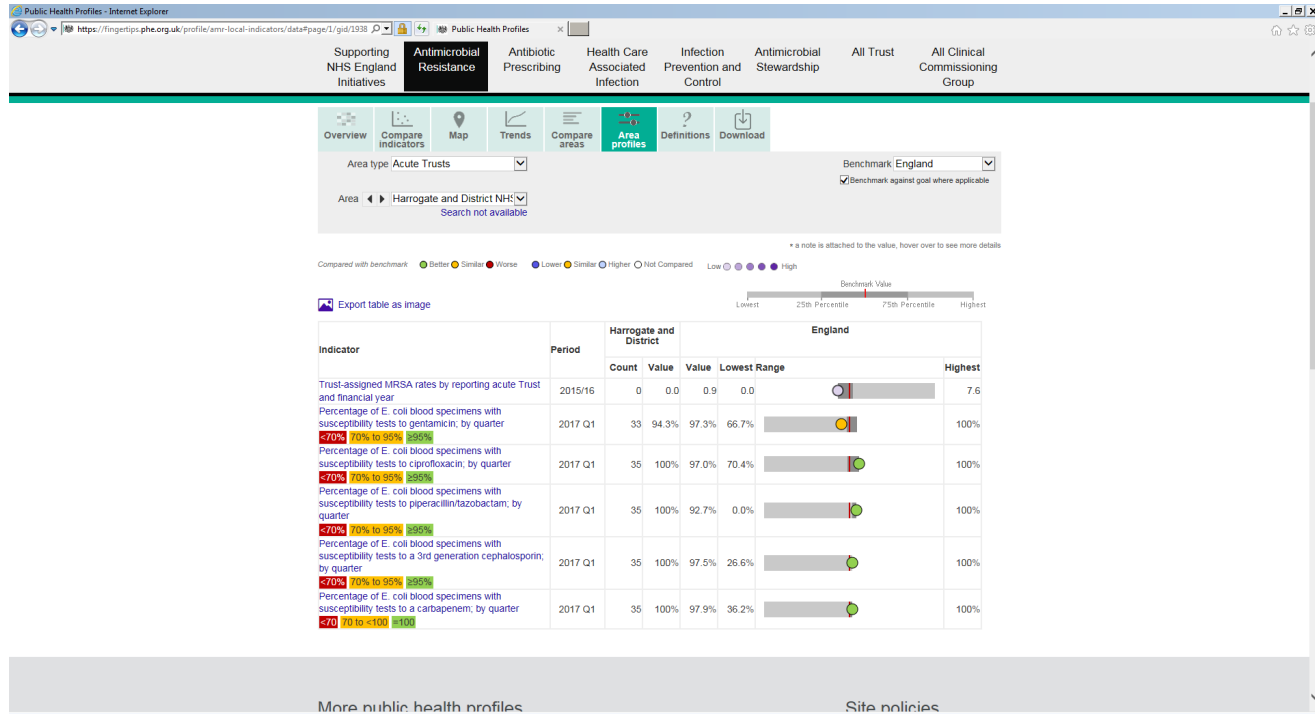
Public Health Profiles - Internet Explorer

https://fingertips.phe.org.uk/profile/amr-local-indicators/data#page/1/gid/1938

Public Health Profiles

Supporting NHS England Initiatives

Antimicrobial Resistance

Antibiotic Prescribing

Health Care Associated Infection

Infection Prevention and Control

Antimicrobial Stewardship

All Trust

All Clinical Commissioning Group

Overview

Compare indicators

Map

Trends

Compare areas

Area profiles

Definitions

Download

Area type Acute Trusts

Benchmark England

Benchmark against goal where applicable

Area Harrogate and District NHS

Search not available

• a note is attached to the value, hover over to see more details

Compared with benchmark Better Similar Worse Lower Similar Higher Not Compared Low High

Benchmark Value

Lowest 25th Percentile 75th Percentile Highest

Export table as image

| Indicator | Period | Harrogate and District Count | Harrogate and District Value | England Value | Lowest | Range | Highest |
|---|---|---|---|---|---|---|---|
| Trust-assigned MRSA rates by reporting acute Trust and financial year | 2015/16 | 0 | 0.0 | 0.9 | 0.0 | | 7.6 |
| Percentage of E. coli blood specimens with susceptibility tests to gentamicin; by quarter <70% 70% to 95% ≥95% | 2017 Q1 | 33 | 94.3% | 97.3% | 66.7% | | 100% |
| Percentage of E. coli blood specimens with susceptibility tests to ciprofloxacin; by quarter <70% 70% to 95% ≥95% | 2017 Q1 | 35 | 100% | 97.0% | 70.4% | | 100% |
| Percentage of E. coli blood specimens with susceptibility tests to piperacillin/tazobactam; by quarter <70% 70% to 95% ≥95% | 2017 Q1 | 35 | 100% | 92.7% | 0.0% | | 100% |
| Percentage of E. coli blood specimens with susceptibility tests to a 3rd generation cephalosporin; by quarter <70% 70% to 95% ≥95% | 2017 Q1 | 35 | 100% | 97.5% | 26.6% | | 100% |
| Percentage of E. coli blood specimens with susceptibility tests to a carbapenem; by quarter <70 70 to <100 =100 | 2017 Q1 | 35 | 100% | 97.9% | 36.2% | | 100% |

More public health profiles

Site policies